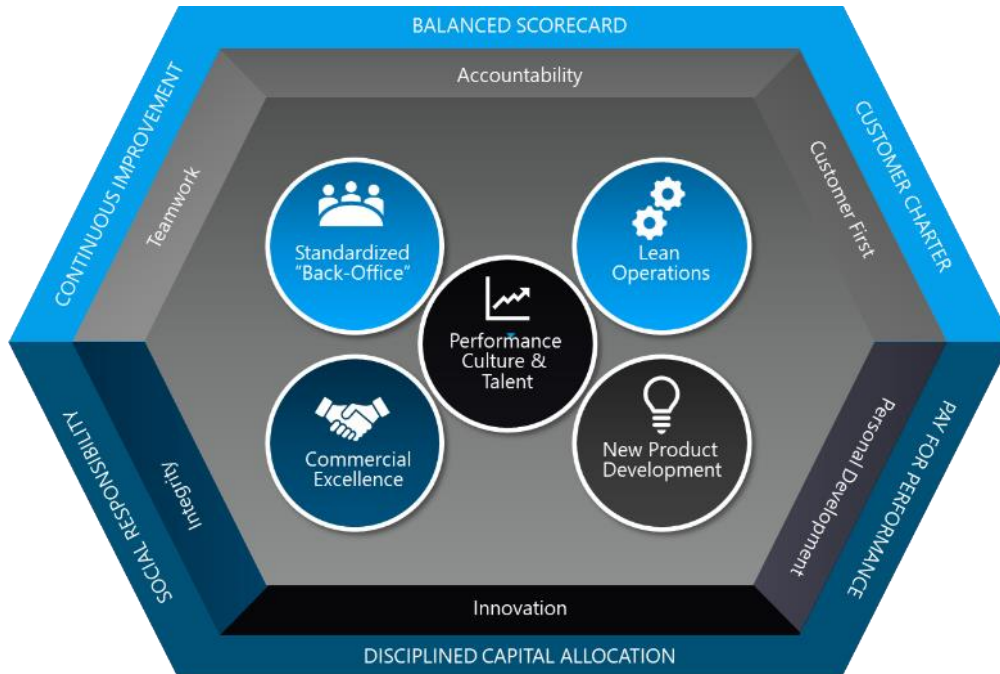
BALANCED SCORECARD

CONTINUOUS IMPROVEMENT

CUSTOMER CHARTER

SOCIAL RESPONSIBILITY

PAY FOR PERFORMANCE

DISCIPLINED CAPITAL ALLOCATION

Accountability

Teamwork

Customer First

Integrity

Personal Development

Innovation

Standardized "Back-Office"

Lean Operations

Performance Culture & Talent

Commercial Excellence

New Product Development